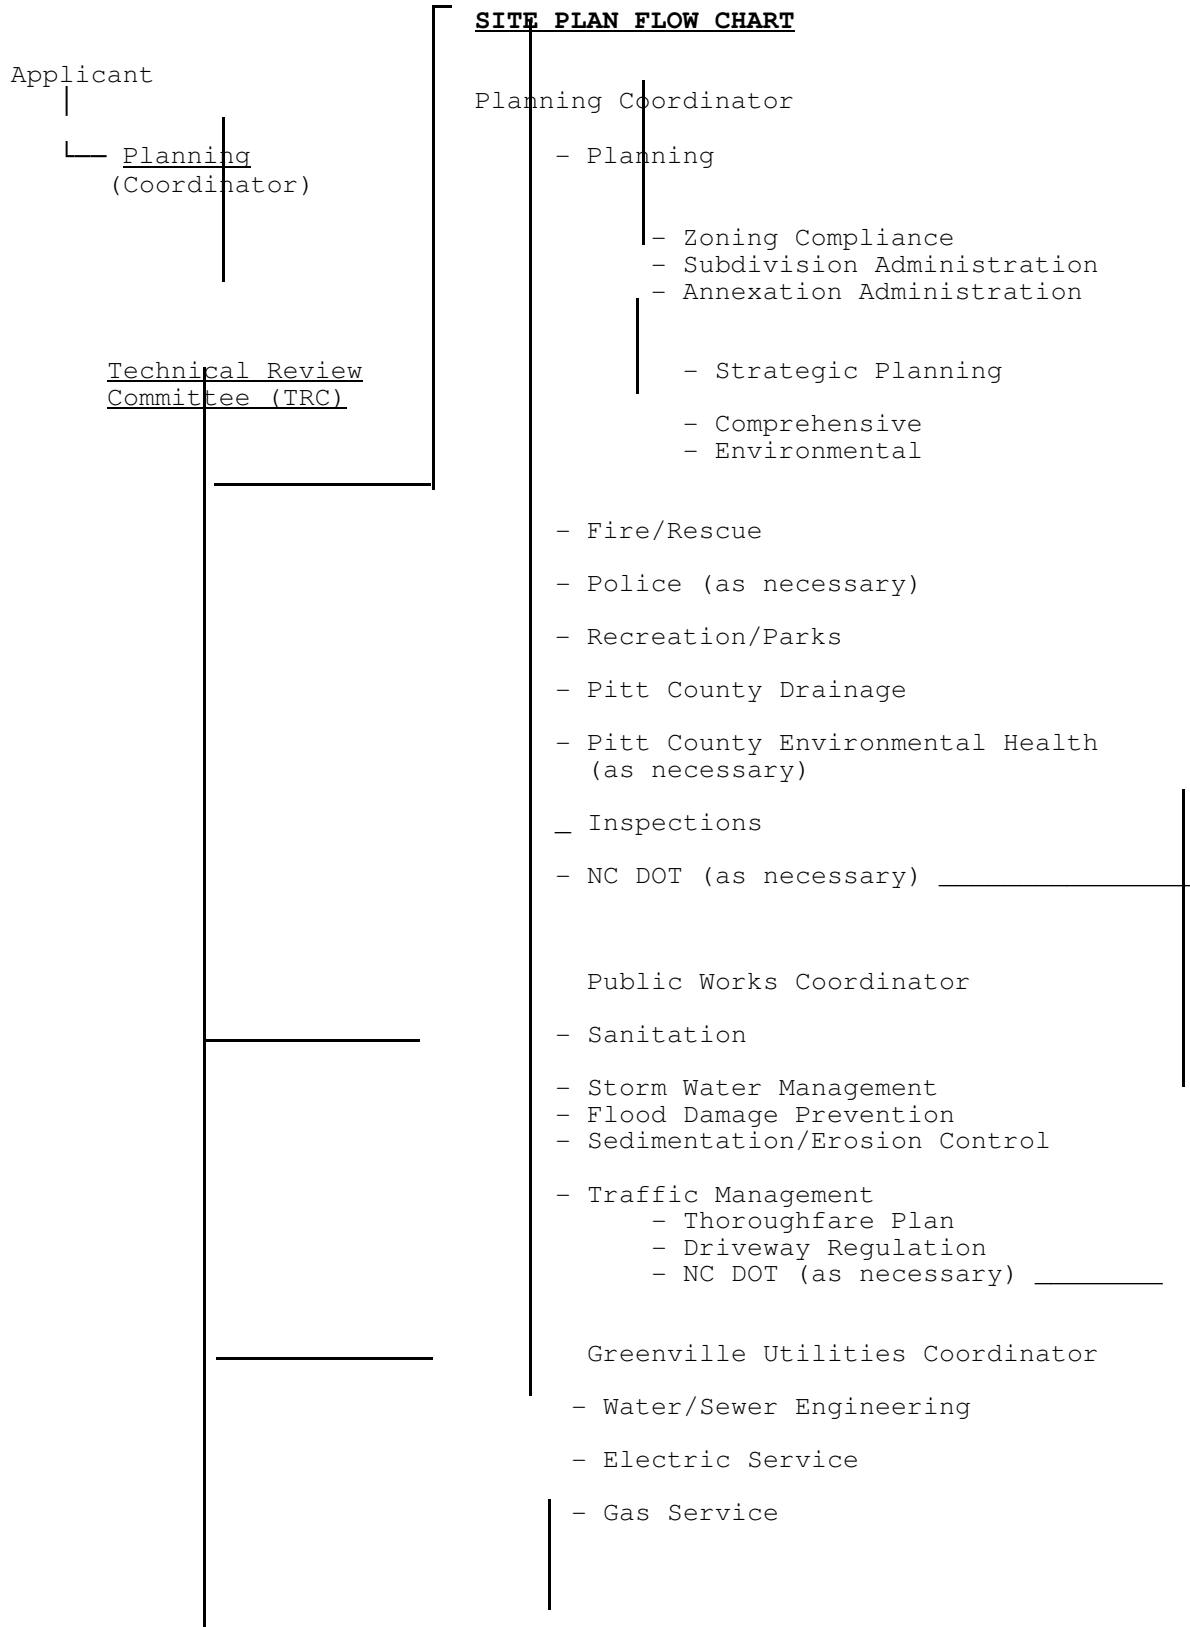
SITE PLAN FLOW CHART

Applicant

Planning
(Coordinator)

Technical Review
Committee (TRC)

Planning Coordinator

- Planning

- Zoning Compliance
- Subdivision Administration
- Annexation Administration

- Strategic Planning

- Comprehensive
- Environmental

- Fire/Rescue

- Police (as necessary)

- Recreation/Parks

- Pitt County Drainage

- Pitt County Environmental Health (as necessary)

_ Inspections

- NC DOT (as necessary)

Public Works Coordinator

- Sanitation

- Storm Water Management
- Flood Damage Prevention
- Sedimentation/Erosion Control

- Traffic Management
- Thoroughfare Plan
- Driveway Regulation
- NC DOT (as necessary)

Greenville Utilities Coordinator

- Water/Sewer Engineering

- Electric Service

- Gas Service